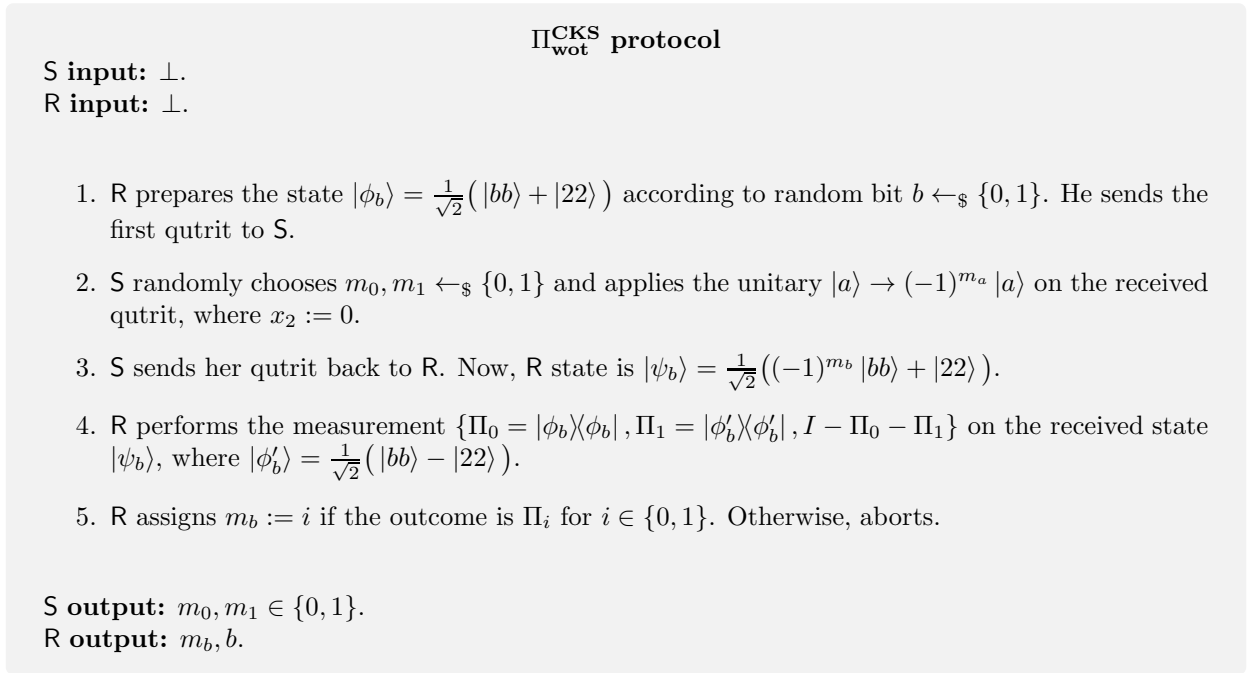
$\Pi_{\mathbf{wot}}^{\mathbf{CKS}}$ **protocol**

S **input:** $\perp$.
R **input:** $\perp$.

1. R prepares the state $|\phi_b\rangle = \frac{1}{\sqrt{2}}\big(|bb\rangle + |22\rangle\big)$ according to random bit $b \leftarrow_{\$} \{0,1\}$. He sends the first qutrit to S.

2. S randomly chooses $m_0, m_1 \leftarrow_{\$} \{0,1\}$ and applies the unitary $|a\rangle \rightarrow (-1)^{m_a}|a\rangle$ on the received qutrit, where $x_2 := 0$.

3. S sends her qutrit back to R. Now, R state is $|\psi_b\rangle = \frac{1}{\sqrt{2}}\big((-1)^{m_b}|bb\rangle + |22\rangle\big)$.

4. R performs the measurement $\{\Pi_0 = |\phi_b\rangle\langle\phi_b|, \Pi_1 = |\phi_b'\rangle\langle\phi_b'|, I - \Pi_0 - \Pi_1\}$ on the received state $|\psi_b\rangle$, where $|\phi_b'\rangle = \frac{1}{\sqrt{2}}\big(|bb\rangle - |22\rangle\big)$.

5. R assigns $m_b := i$ if the outcome is $\Pi_i$ for $i \in \{0,1\}$. Otherwise, aborts.

S **output:** $m_0, m_1 \in \{0,1\}$.
R **output:** $m_b, b$.